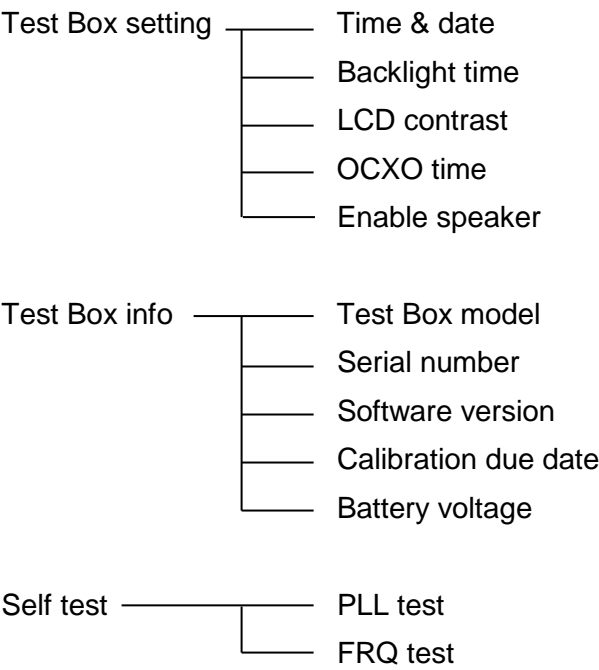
Test Box setting
Time & date
Backlight time
LCD contrast
OCXO time
Enable speaker

Test Box info
Test Box model
Serial number
Software version
Calibration due date
Battery voltage

Self test
PLL test
FRQ test